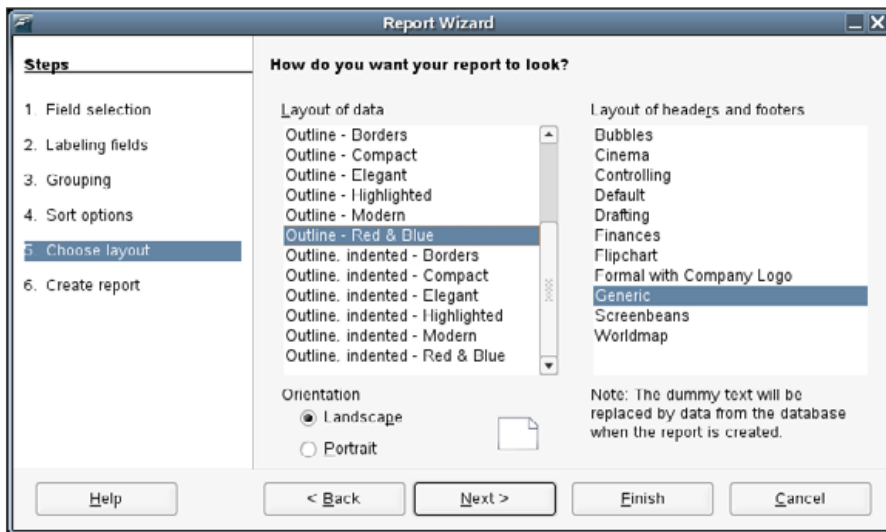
Report Wizard

Steps

1. Field selection
2. Labeling fields
3. Grouping
4. Sort options
5. Choose layout
6. Create report

How do you want your report to look?

Layout of data

Outline - Borders
Outline - Compact
Outline - Elegant
Outline - Highlighted
Outline - Modern
Outline - Red & Blue
Outline, indented - Borders
Outline, indented - Compact
Outline, indented - Elegant
Outline, indented - Highlighted
Outline, indented - Modern
Outline, indented - Red & Blue

Layout of headers and footers

Bubbles
Cinema
Controlling
Default
Drafting
Finances
Flipchart
Formal with Company Logo
Generic
Screenbeans
Worldmap

Orientation
Landscape
Portrait

Note: The dummy text will be replaced by data from the database when the report is created.

Help
< Back
Next >
Finish
Cancel